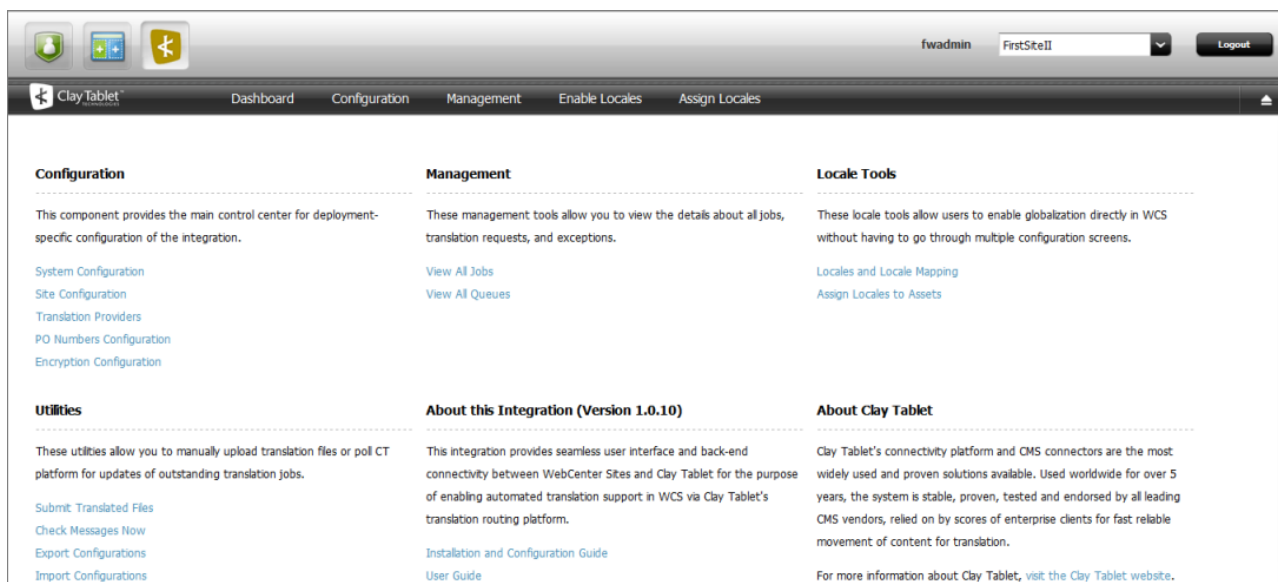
fwadmin FirstSiteII Logout

Clay Tablet TECHNOLOGIES Dashboard Configuration Management Enable Locales Assign Locales

Configuration

This component provides the main control center for deployment-specific configuration of the integration.

System Configuration
Site Configuration
Translation Providers
PO Numbers Configuration
Encryption Configuration

Management

These management tools allow you to view the details about all jobs, translation requests, and exceptions.

View All Jobs
View All Queues

Locale Tools

These locale tools allow users to enable globalization directly in WCS without having to go through multiple configuration screens.

Locales and Locale Mapping
Assign Locales to Assets

Utilities

These utilities allow you to manually upload translation files or poll CT platform for updates of outstanding translation jobs.

Submit Translated Files
Check Messages Now
Export Configurations
Import Configurations

About this Integration (Version 1.0.10)

This integration provides seamless user interface and back-end connectivity between WebCenter Sites and Clay Tablet for the purpose of enabling automated translation support in WCS via Clay Tablet's translation routing platform.

Installation and Configuration Guide
User Guide

About Clay Tablet

Clay Tablet's connectivity platform and CMS connectors are the most widely used and proven solutions available. Used worldwide for over 5 years, the system is stable, proven, tested and endorsed by all leading CMS vendors, relied on by scores of enterprise clients for fast reliable movement of content for translation.

For more information about Clay Tablet, visit the Clay Tablet website.